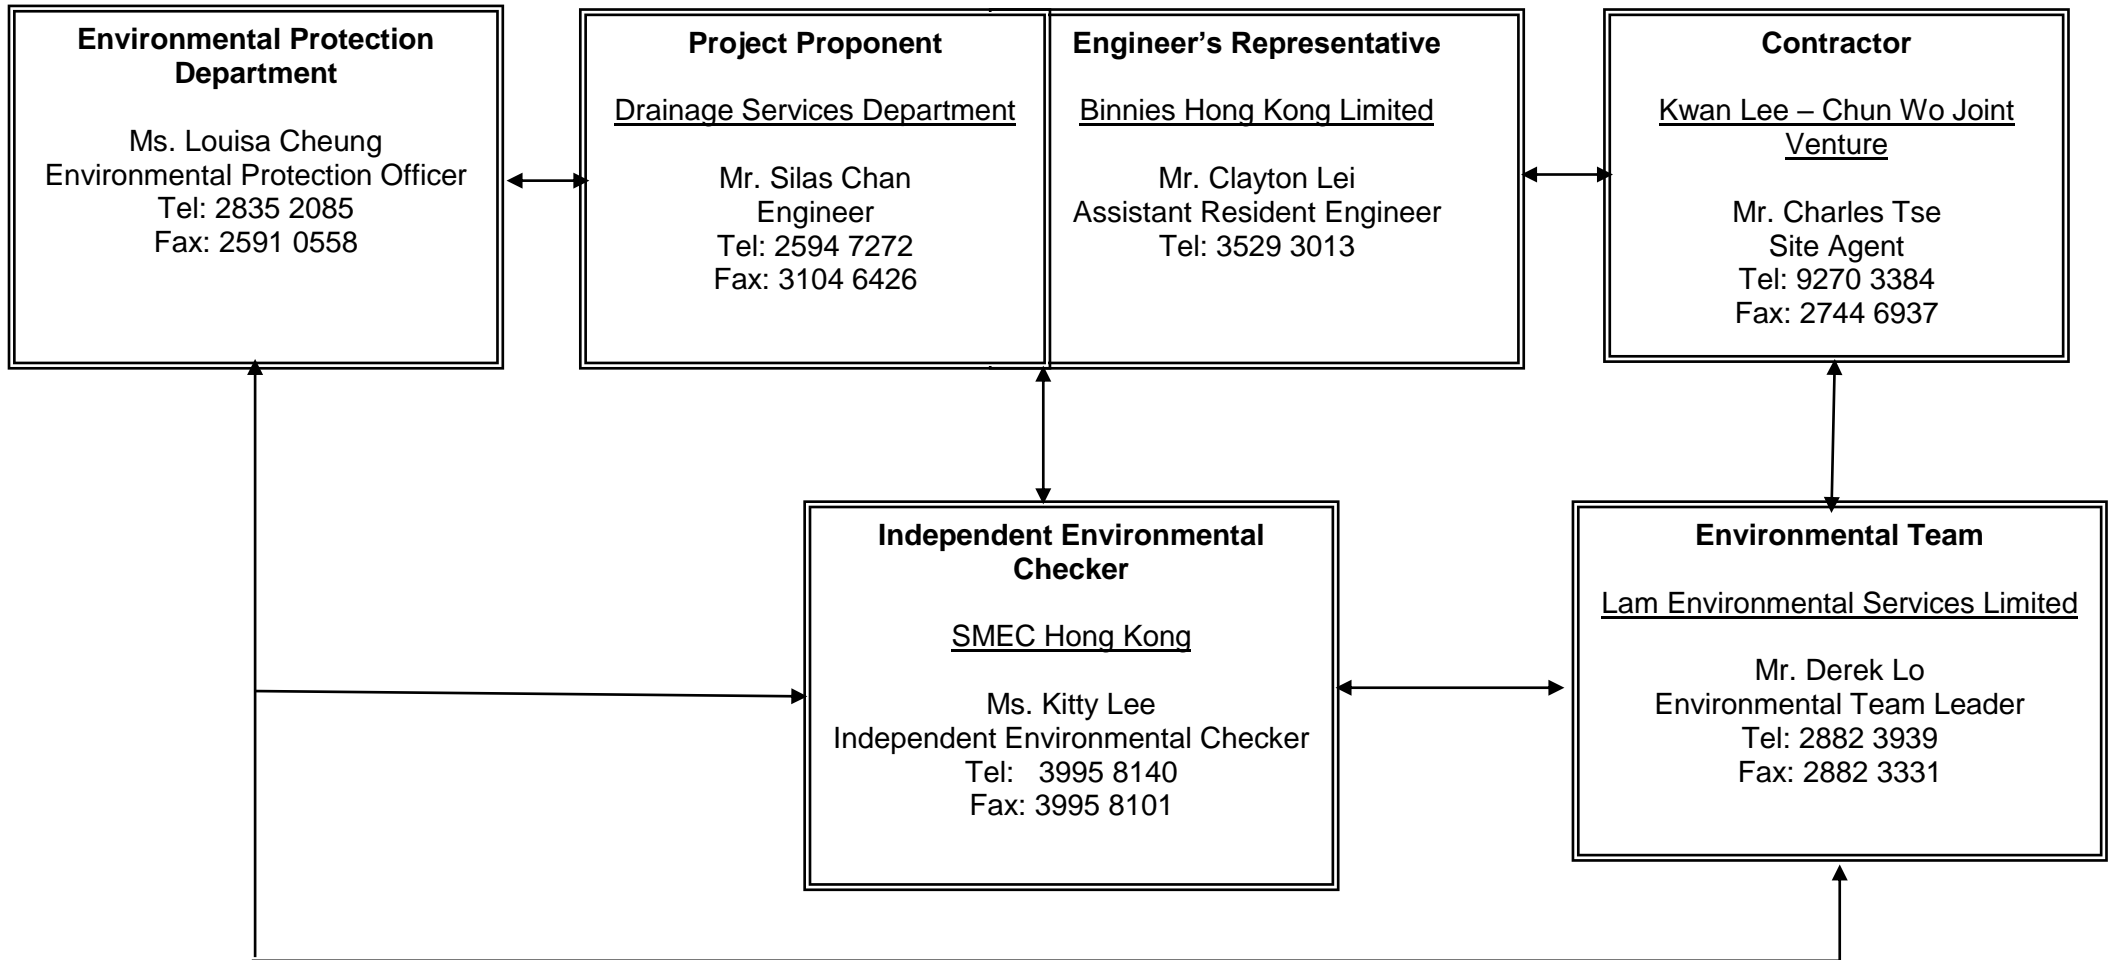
Environmental Protection Department

Ms. Louisa Cheung
Environmental Protection Officer
Tel: 2835 2085
Fax: 2591 0558

Project Proponent

Drainage Services Department

Mr. Silas Chan
Engineer
Tel: 2594 7272
Fax: 3104 6426

Engineer's Representative

Binnies Hong Kong Limited

Mr. Clayton Lei
Assistant Resident Engineer
Tel: 3529 3013

Contractor

Kwan Lee – Chun Wo Joint Venture

Mr. Charles Tse
Site Agent
Tel: 9270 3384
Fax: 2744 6937

Independent Environmental Checker

SMEC Hong Kong

Ms. Kitty Lee
Independent Environmental Checker
Tel: 3995 8140
Fax: 3995 8101

Environmental Team

Lam Environmental Services Limited

Mr. Derek Lo
Environmental Team Leader
Tel: 2882 3939
Fax: 2882 3331